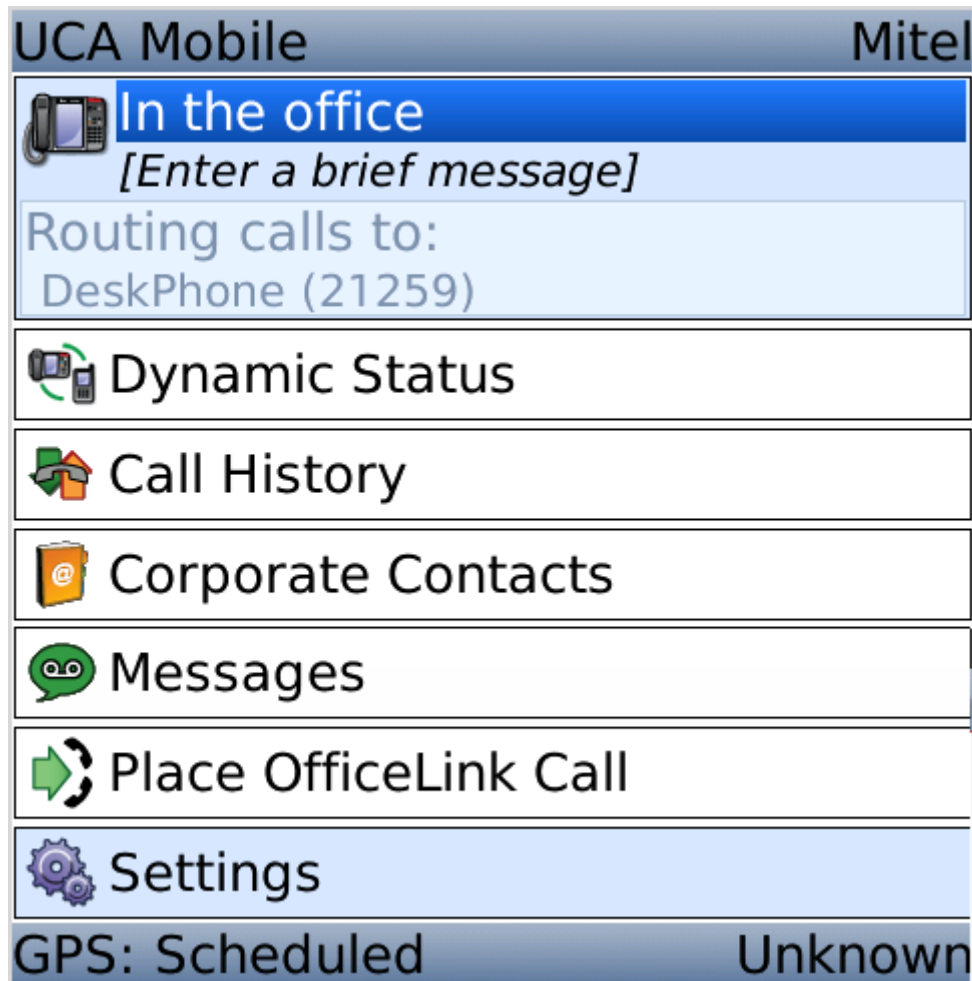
UCA Mobile Mitel

In the office
[Enter a brief message]
Routing calls to:
DeskPhone (21259)

Dynamic Status

Call History

Corporate Contacts

Messages

Place OfficeLink Call

Settings

GPS: Scheduled Unknown